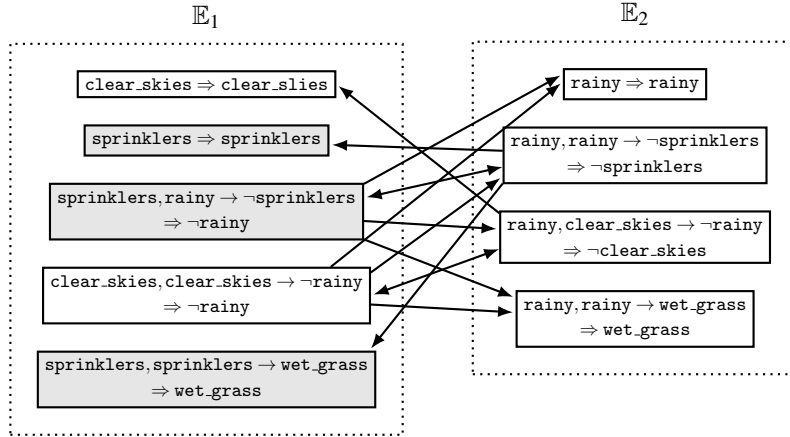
$\mathbb{E}_1$

$\mathbb{E}_2$

clear_skies ⇒ clear_slies

sprinklers ⇒ sprinklers

sprinklers, rainy → ¬sprinklers ⇒ ¬rainy

clear_skies, clear_skies → ¬rainy ⇒ ¬rainy

sprinklers, sprinklers → wet_grass ⇒ wet_grass

rainy ⇒ rainy

rainy, rainy → ¬sprinklers ⇒ ¬sprinklers

rainy, clear_skies → ¬rainy ⇒ ¬clear_skies

rainy, rainy → wet_grass ⇒ wet_grass